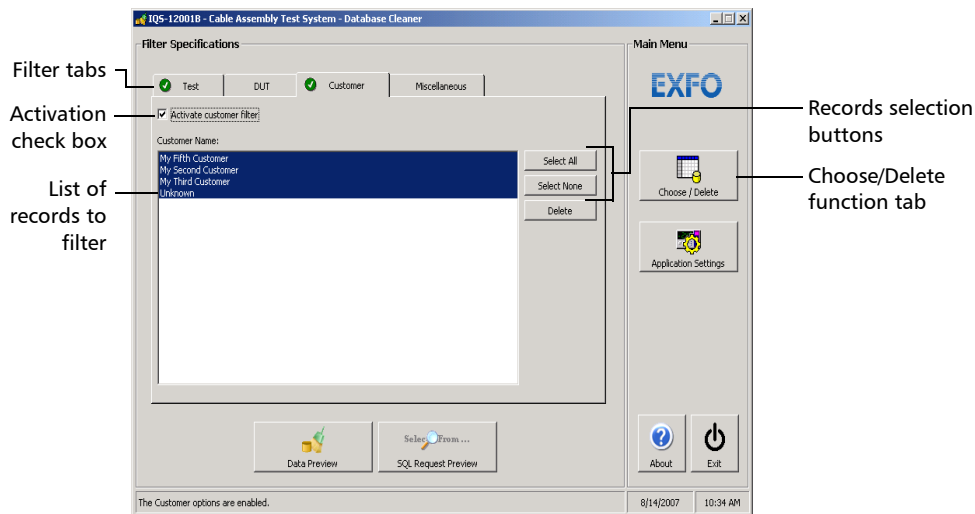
IQS-12001B - Cable Assembly Test System - Database Cleaner

Filter Specifications

Main Menu

EXFO

Filter tabs

Test

DUT

Customer

Miscellaneous

Activation check box

Activate customer filter

Customer Name:

List of records to filter

My Fifth Customer
My Second Customer
My Third Customer
Unknown

Select All

Select None

Delete

Records selection buttons

Choose / Delete

Choose/Delete function tab

Application Settings

Data Preview

Select From ...

SQL Request Preview

About

Exit

The Customer options are enabled.

8/14/2007

10:34 AM